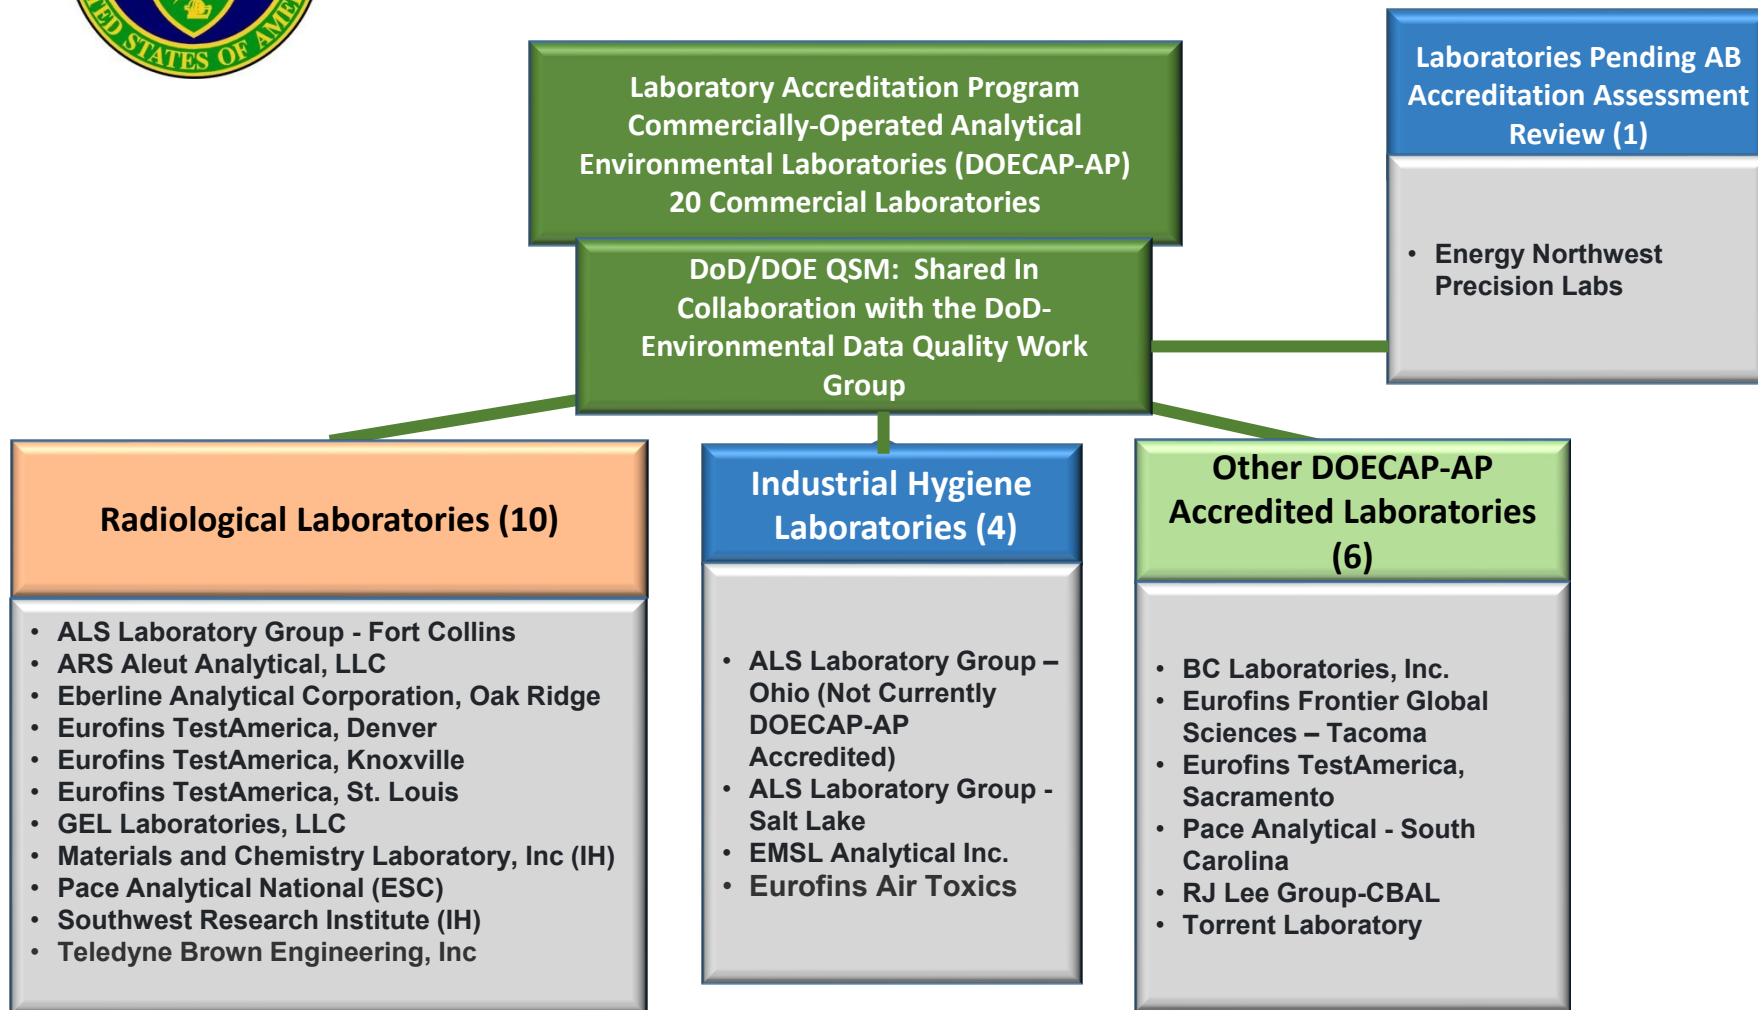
TED STATES OF AME

Laboratory Accreditation Program
Commercially-Operated Analytical
Environmental Laboratories (DOECAP-AP)
20 Commercial Laboratories

DoD/DOE QSM: Shared In Collaboration with the DoD-Environmental Data Quality Work Group

Laboratories Pending AB Accreditation Assessment Review (1)

- Energy Northwest Precision Labs

Radiological Laboratories (10)

- ALS Laboratory Group - Fort Collins
- ARS Aleut Analytical, LLC
- Eberline Analytical Corporation, Oak Ridge
- Eurofins TestAmerica, Denver
- Eurofins TestAmerica, Knoxville
- Eurofins TestAmerica, St. Louis
- GEL Laboratories, LLC
- Materials and Chemistry Laboratory, Inc (IH)
- Pace Analytical National (ESC)
- Southwest Research Institute (IH)
- Teledyne Brown Engineering, Inc

Industrial Hygiene Laboratories (4)

- ALS Laboratory Group – Ohio (Not Currently DOECAP-AP Accredited)
- ALS Laboratory Group - Salt Lake
- EMSL Analytical Inc.
- Eurofins Air Toxics

Other DOECAP-AP Accredited Laboratories (6)

- BC Laboratories, Inc.
- Eurofins Frontier Global Sciences – Tacoma
- Eurofins TestAmerica, Sacramento
- Pace Analytical - South Carolina
- RJ Lee Group-CBAL
- Torrent Laboratory